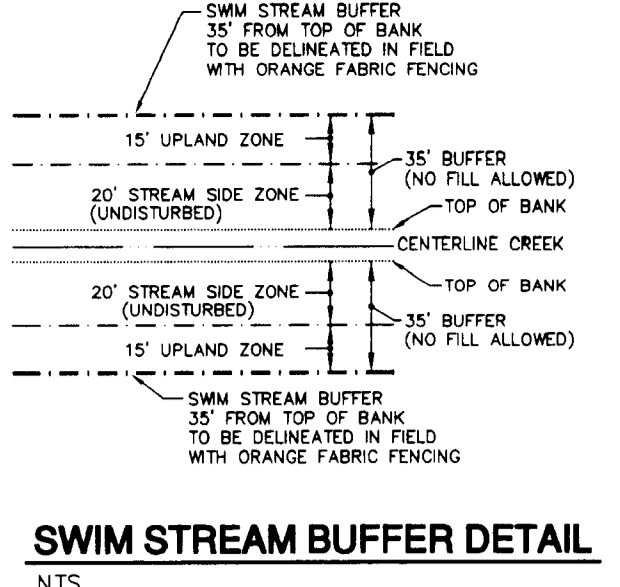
SWIM STREAM BUFFER
35' FROM TOP OF BANK
TO BE DELINEATED IN FIELD
WITH ORANGE FABRIC FENCING

15' UPLAND ZONE

35' BUFFER
(NO FILL ALLOWED)

20' STREAM SIDE ZONE
(UNDISTURBED)

TOP OF BANK

CENTERLINE CREEK

TOP OF BANK

20' STREAM SIDE ZONE
(UNDISTURBED)

35' BUFFER
(NO FILL ALLOWED)

15' UPLAND ZONE

SWIM STREAM BUFFER
35' FROM TOP OF BANK
TO BE DELINEATED IN FIELD
WITH ORANGE FABRIC FENCING

SWIM STREAM BUFFER DETAIL

NTS